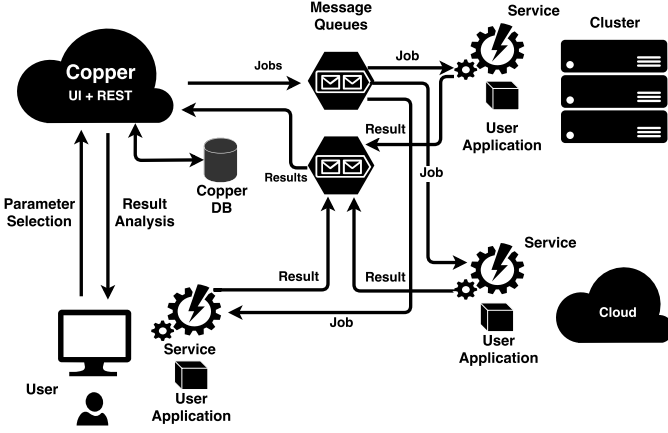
Copper
UI + REST

Message Queues

Service

Cluster

Jobs

Job

User Application

Result

Results

Copper DB

Job

Parameter Selection

Result Analysis

Service

Result

Result

Cloud

Job

Service

User Application

User

User Application